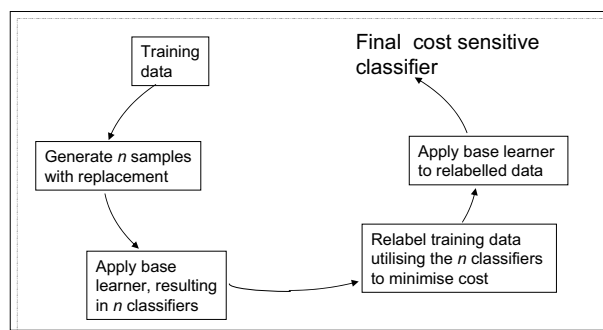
Training data

Generate $n$ samples with replacement

Apply base learner, resulting in $n$ classifiers

Relabel training data utilising the $n$ classifiers to minimise cost

Apply base learner to relabelled data

Final cost sensitive classifier